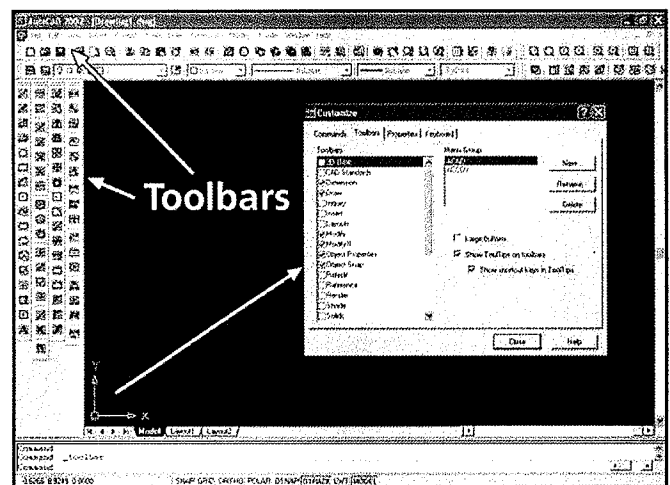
AutoCAD 2002 - [Drawing1.dwg]

Toolbars

Customize

Commands | Toolbars | Properties | Keyboard

Toolbars:
3D Orbit
CAD Standards
Dimension
Draw
Inquiry
Insert
Layouts
Modify
Modify II
Object Properties
Object Snap
Refedit
Reference
Render
Shade
Solids

Menu Group:
ACAD
ACLOY

New...
Rename...
Delete

Large Buttons
Show ToolTips on toolbars
Show shortcut keys in ToolTips

Close
Help

Model | Layout1 | Layout2

Command:
Command: _toolbar
Command:

SNAP GRID ORTHO POLAR OSNAP OTRACK LWT MODEL